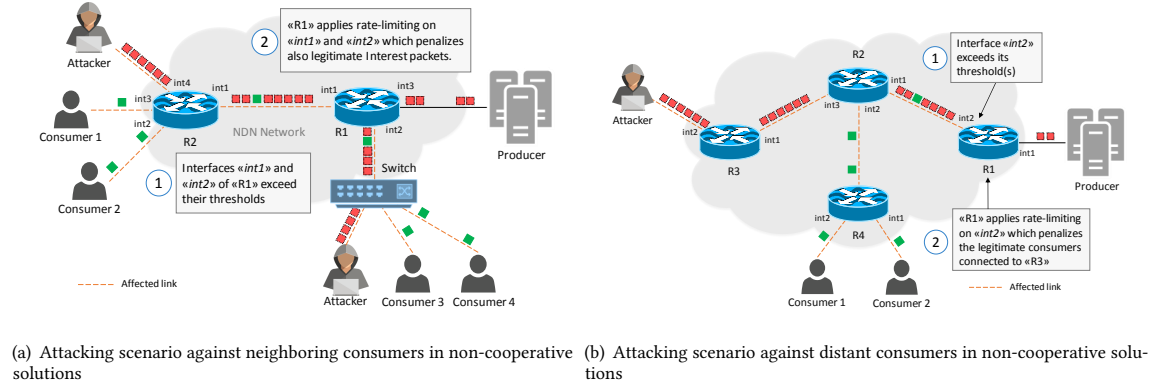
Attacker

int4

2 «R1» applies rate-limiting on «int1» and «int2» which penalizes also legitimate Interest packets.

int1

int1

int3

int3

Consumer 1

int2

R2

NDN Network

R1

int2

Producer

Consumer 2

1 Interfaces «int1» and «int2» of «R1» exceed their thresholds

Switch

Affected link

Attacker

Consumer 3

Consumer 4

Attacker

R2

1 Interface «int2» exceeds its threshold(s)

int1

int3

int2

int2

int2

int1

int1

R3

R1

Producer

int2

int1

R4

Consumer 1

Consumer 2

«R1» applies rate-limiting on «int2» which penalizes the legitimate consumers connected to «R3»

2

Affected link

(a) Attacking scenario against neighboring consumers in non-cooperative solutions

(b) Attacking scenario against distant consumers in non-cooperative solutions